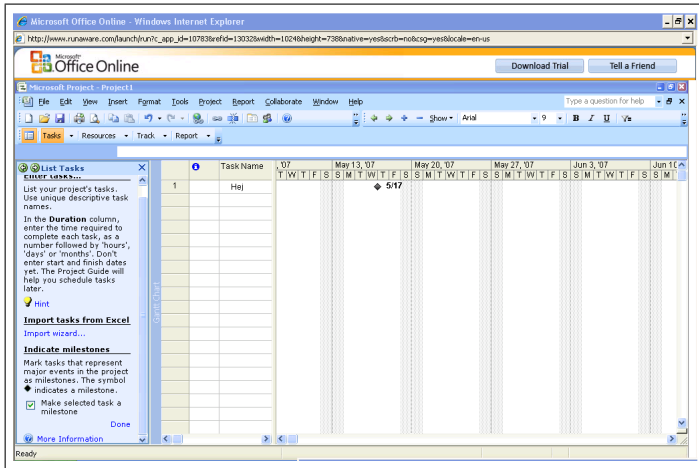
Microsoft Office Online - Windows Internet Explorer

http://www.runaware.com/launch/run?c_app_id=10783&refid=13032&width=1024&height=738&native=yes&scrb=no&csg=yes&locale=en-us

Microsoft Office Online

Download Trial

Tell a Friend

Microsoft Project - Project1

File Edit View Insert Format Tools Project Report Collaborate Window Help

Type a question for help

Show Arial 9 B I U

Tasks Resources Track Report

List Tasks

Enter tasks...

List your project's tasks. Use unique descriptive task names.

In the **Duration** column, enter the time required to complete each task, as a number followed by 'hours', 'days' or 'months'. Don't enter start and finish dates yet. The Project Guide will help you schedule tasks later.

Hint

Import tasks from Excel

Import wizard...

Indicate milestones

Mark tasks that represent major events in the project as milestones. The symbol ◆ indicates a milestone.

Make selected task a milestone

Done

More Information

Task Name

1 Hej

'07 May 13, '07 May 20, '07 May 27, '07 Jun 3, '07 Jun 10

T W T F S S M T W T F S S M T W T F S S M T W T F S S M T W T F S S M

5/17

Gantt Chart

Ready